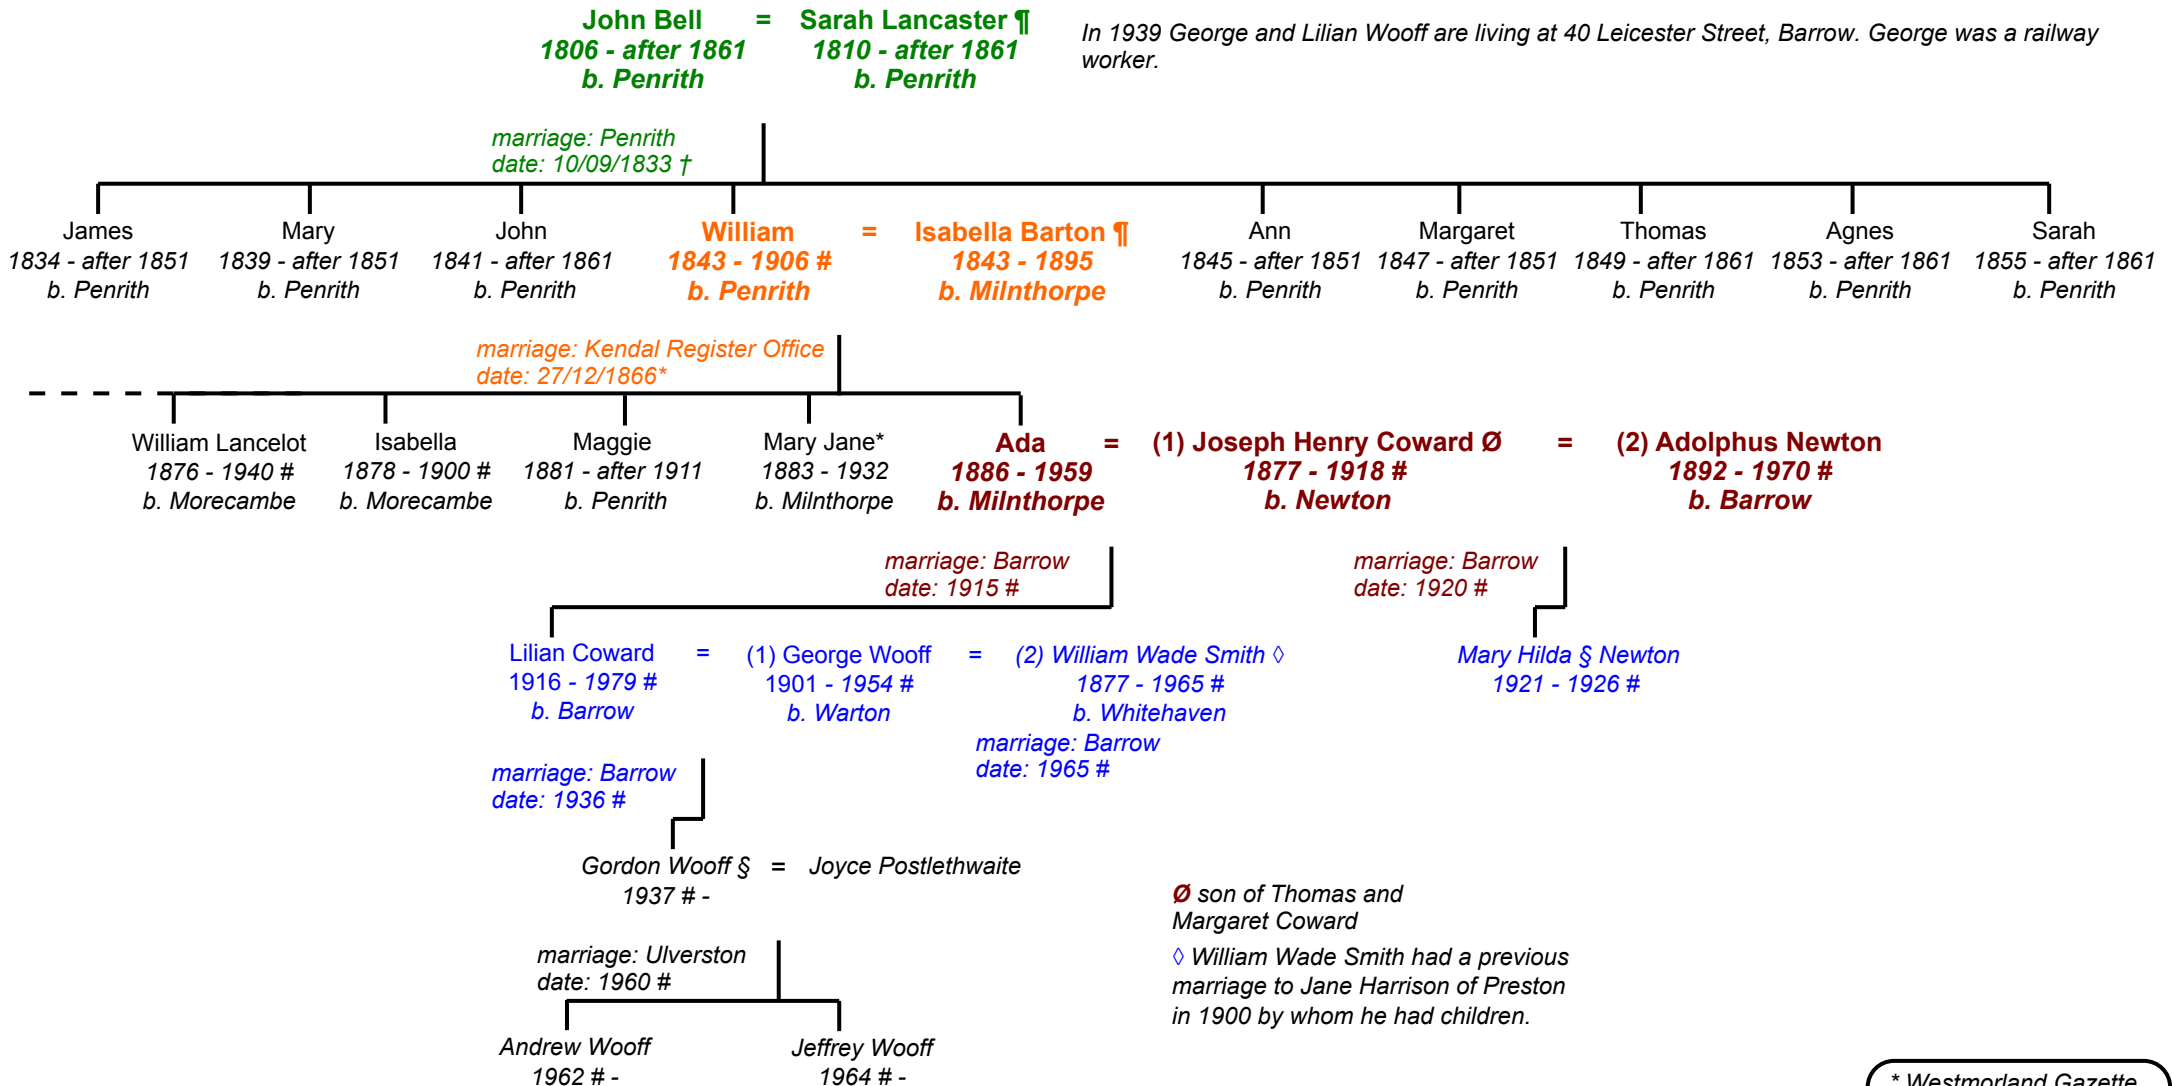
John Bell = Sarah Lancaster ¶
1806 - after 1861 1810 - after 1861
b. Penrith b. Penrith

In 1939 George and Lilian Wooff are living at 40 Leicester Street, Barrow. George was a railway worker.

marriage: Penrith
date: 10/09/1833 †

James
1834 - after 1851
b. Penrith

Mary
1839 - after 1851
b. Penrith

John
1841 - after 1861
b. Penrith

William = Isabella Barton ¶
1843 - 1906 # 1843 - 1895
b. Penrith b. Milnthorpe

Ann
1845 - after 1851
b. Penrith

Margaret
1847 - after 1851
b. Penrith

Thomas
1849 - after 1861
b. Penrith

Agnes
1853 - after 1861
b. Penrith

Sarah
1855 - after 1861
b. Penrith

marriage: Kendal Register Office
date: 27/12/1866*

William Lancelot
1876 - 1940 #
b. Morecambe

Isabella
1878 - 1900 #
b. Morecambe

Maggie
1881 - after 1911
b. Penrith

Mary Jane*
1883 - 1932
b. Milnthorpe

Ada = (1) Joseph Henry Coward Ø = (2) Adolphus Newton
1886 - 1959 1877 - 1918 # 1892 - 1970 #
b. Milnthorpe b. Newton b. Barrow

marriage: Barrow
date: 1915 #

marriage: Barrow
date: 1920 #

Lilian Coward = (1) George Wooff = (2) William Wade Smith ◊
1916 - 1979 # 1901 - 1954 # 1877 - 1965 #
b. Barrow b. Warton b. Whitehaven

marriage: Barrow
date: 1965 #

Mary Hilda § Newton
1921 - 1926 #

marriage: Barrow
date: 1936 #

Gordon Wooff § = Joyce Postlethwaite
1937 # -

Ø son of Thomas and Margaret Coward

◊ William Wade Smith had a previous marriage to Jane Harrison of Preston in 1900 by whom he had children.

marriage: Ulverston
date: 1960 #

Andrew Wooff
1962 # -

Jeffrey Wooff
1964 # -

* Westmorland Gazette